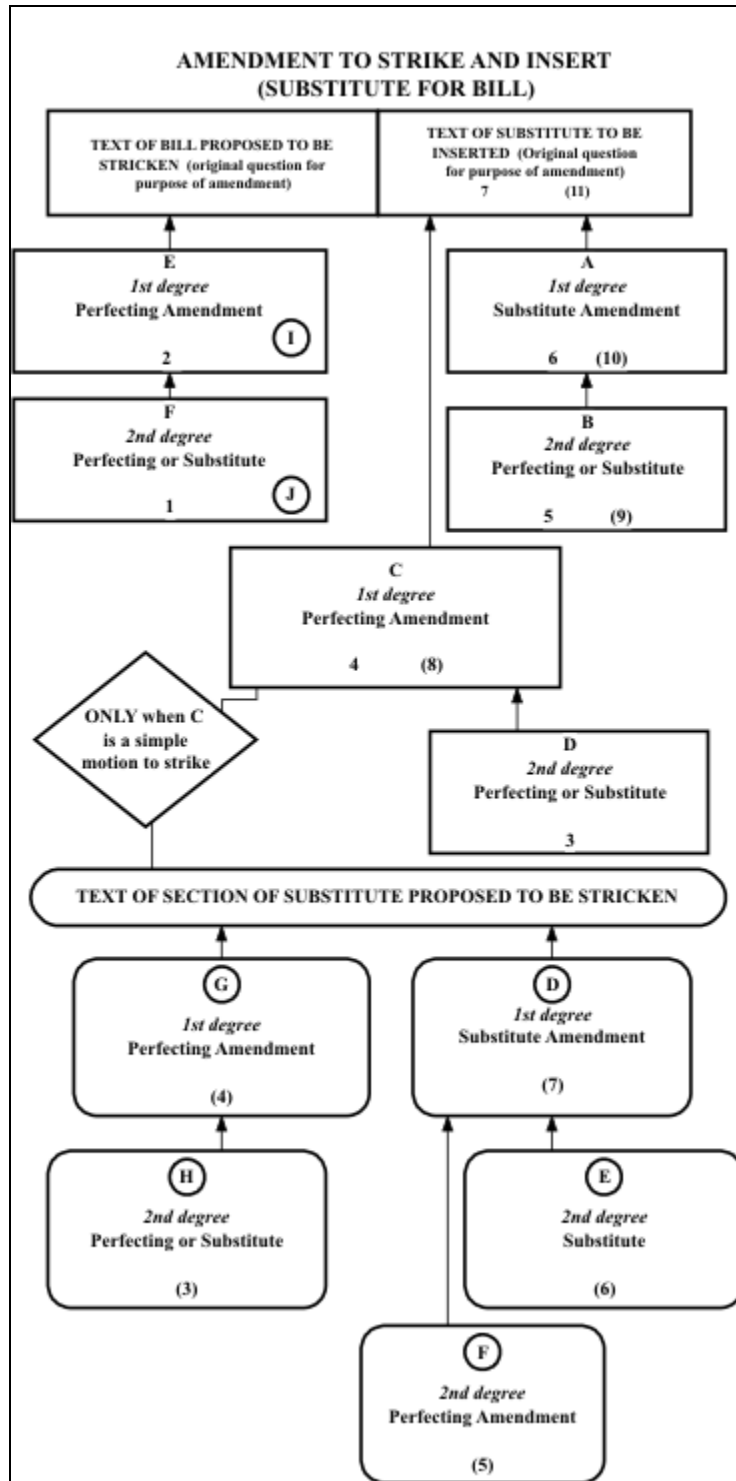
AMENDMENT TO STRIKE AND INSERT
(SUBSTITUTE FOR BILL)

TEXT OF BILL PROPOSED TO BE STRICKEN (original question for purpose of amendment)

TEXT OF SUBSTITUTE TO BE INSERTED (Original question for purpose of amendment)
7 (11)

E
1st degree
Perfecting Amendment
I
2

A
1st degree
Substitute Amendment
6 (10)

F
2nd degree
Perfecting or Substitute
J
1

B
2nd degree
Perfecting or Substitute
5 (9)

C
1st degree
Perfecting Amendment
4 (8)

ONLY when C is a simple motion to strike

D
2nd degree
Perfecting or Substitute
3

TEXT OF SECTION OF SUBSTITUTE PROPOSED TO BE STRICKEN

G
1st degree
Perfecting Amendment
(4)

D
1st degree
Substitute Amendment
(7)

H
2nd degree
Perfecting or Substitute
(3)

E
2nd degree
Substitute
(6)

F
2nd degree
Perfecting Amendment
(5)